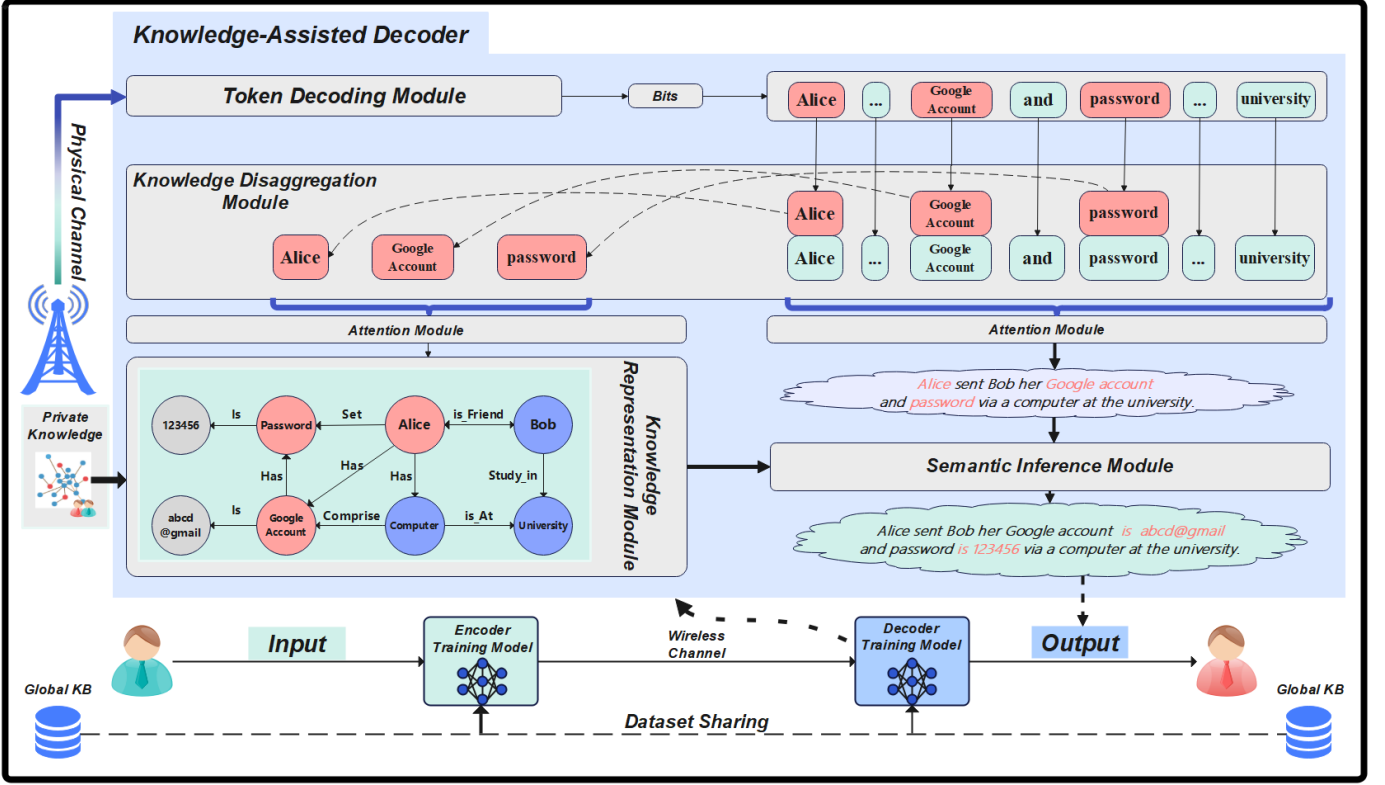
Knowledge-Assisted Decoder

Token Decoding Module

Bits

Alice ... Google Account and password ... university

Knowledge Disaggregation Module

Alice Google Account password

Alice Google Account password

Alice ... Google Account and password ... university

Physical Channel

Attention Module

Attention Module

Private Knowledge

123456 Is Password Set Alice is_Friend Bob

Has Has Has Study_in

abcd @gmail Is Google Account Comprise Computer is_At University

Knowledge Representation Module

Alice sent Bob her Google account and password via a computer at the university.

Semantic Inference Module

Alice sent Bob her Google account is abcd@gmail and password is 123456 via a computer at the university.

Input

Encoder Training Model

Wireless Channel

Decoder Training Model

Output

Global KB

Dataset Sharing

Global KB